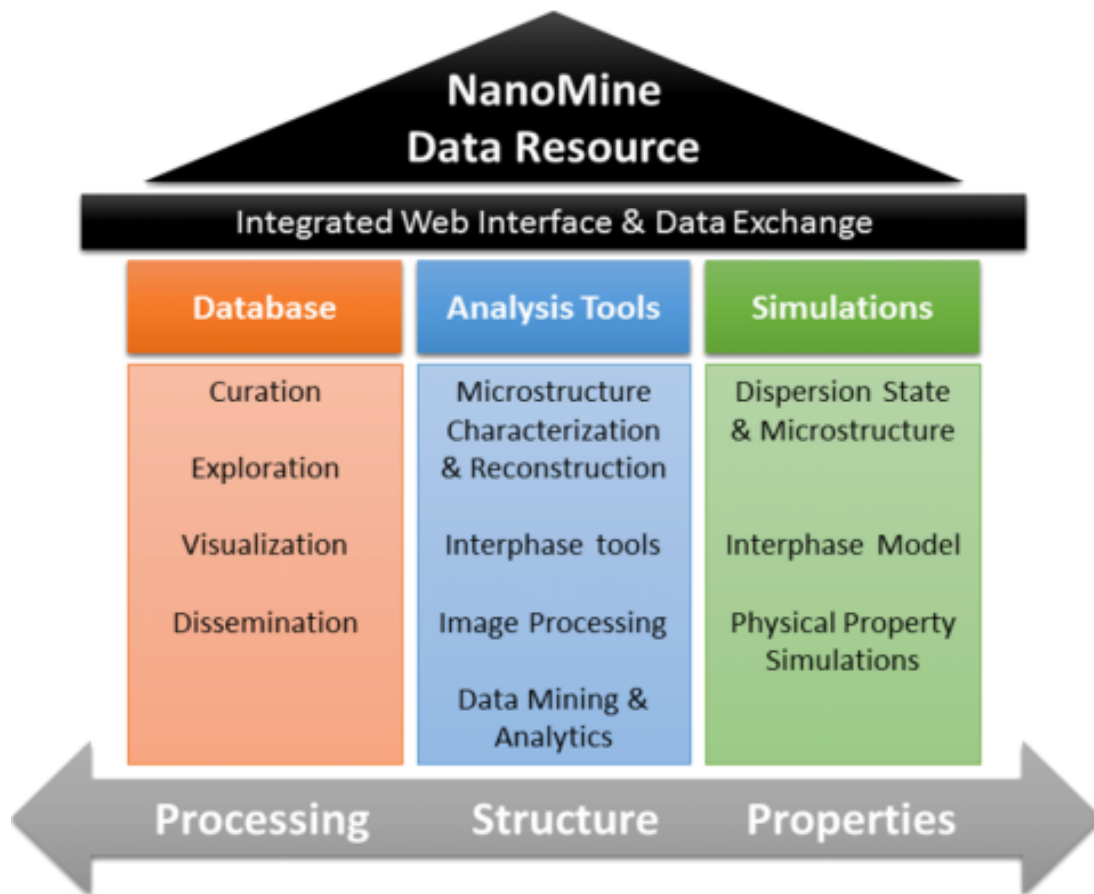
NanoMine
Data Resource

Integrated Web Interface & Data Exchange

Database

Curation

Exploration

Visualization

Dissemination

Analysis Tools

Microstructure Characterization & Reconstruction

Interphase tools

Image Processing

Data Mining & Analytics

Simulations

Dispersion State & Microstructure

Interphase Model

Physical Property Simulations

Processing Structure Properties